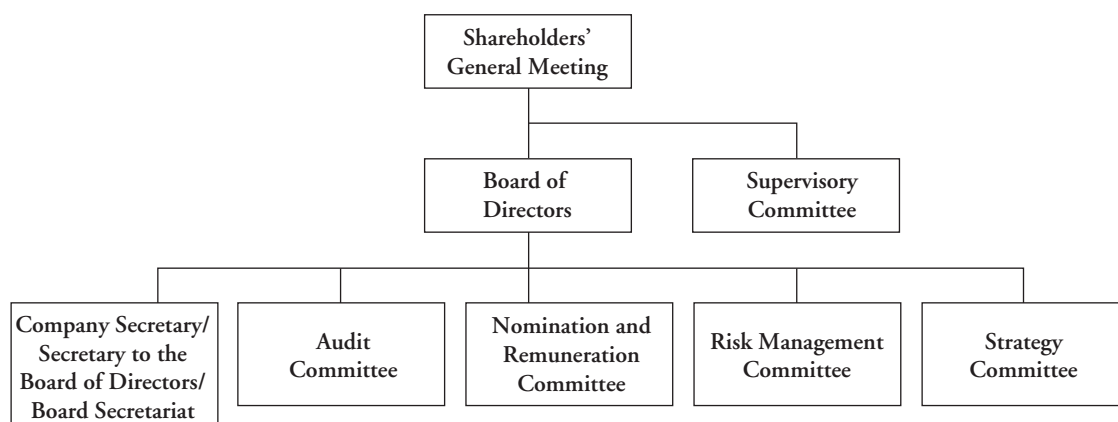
Shareholders' General Meeting

Board of Directors

Supervisory Committee

Company Secretary/ Secretary to the Board of Directors/ Board Secretariat

Audit Committee

Nomination and Remuneration Committee

Risk Management Committee

Strategy Committee